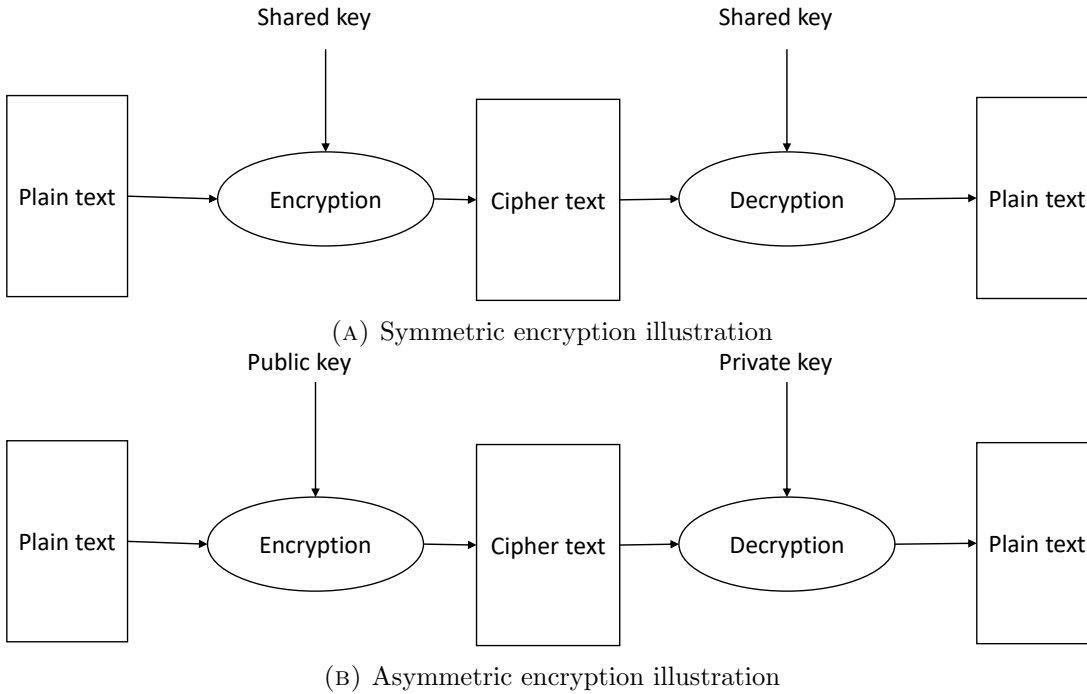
Shared key

Shared key

Plain text

Encryption

Cipher text

Decryption

Plain text

(A) Symmetric encryption illustration

Public key

Private key

Plain text

Encryption

Cipher text

Decryption

Plain text

(B) Asymmetric encryption illustration